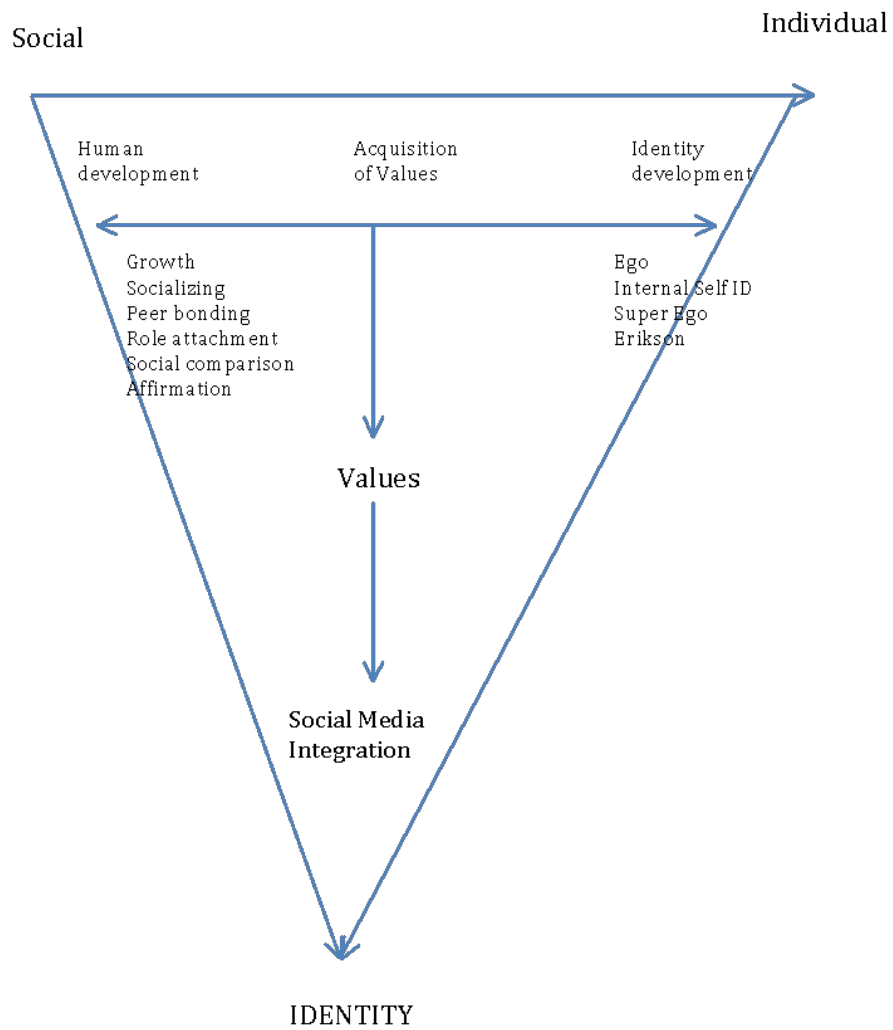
Social

Individual

Human development

Acquisition of Values

Identity development

Growth
Socializing
Peer bonding
Role attachment
Social comparison
Affirmation

Ego
Internal Self ID
Super Ego
Erikson

Values

Social Media Integration

IDENTITY